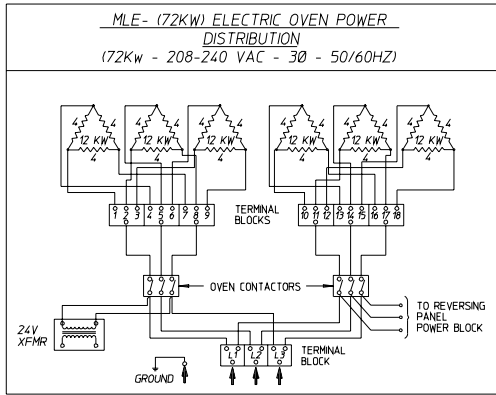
MLE- (72KW) ELECTRIC OVEN POWER DISTRIBUTION
(72Kw - 208-240 VAC - 3Ø - 50/60HZ)

4 4 4 12 KW 4 4 4 12 KW 4 4 4 12 KW
4 4 4 12 KW 4 4 4 12 KW 4 4 4 12 KW

1 2 3 4 5 6 7 8 9
TERMINAL BLOCKS
10 11 12 13 14 15 16 17 18

OVEN CONTACTORS

TO REVERSING PANEL POWER BLOCK

24V XFMR

L1 L2 L3
TERMINAL BLOCK

GROUND